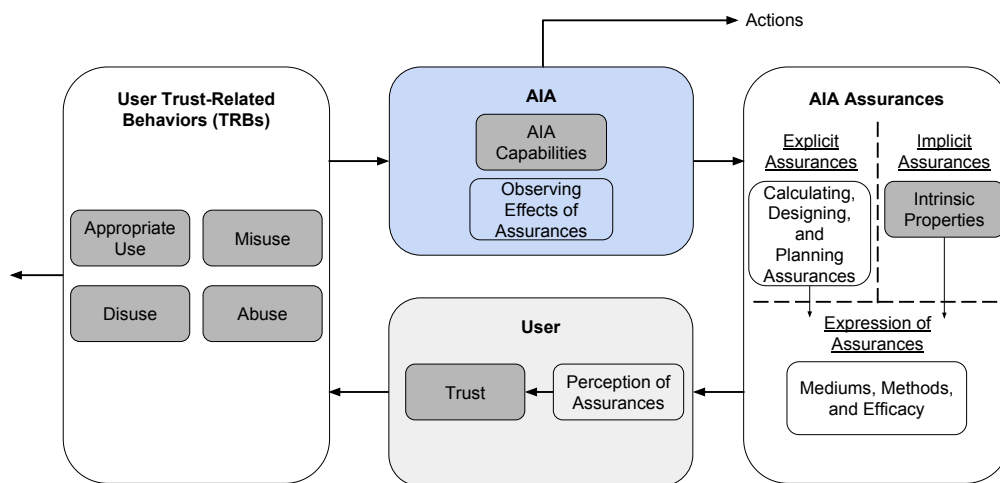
Actions

User Trust-Related Behaviors (TRBs)

Appropriate Use

Misuse

Disuse

Abuse

AIA

AIA Capabilities

Observing Effects of Assurances

AIA Assurances

Explicit Assurances

Implicit Assurances

Calculating, Designing, and Planning Assurances

Intrinsic Properties

Expression of Assurances

Mediums, Methods, and Efficacy

User

Trust

Perception of Assurances